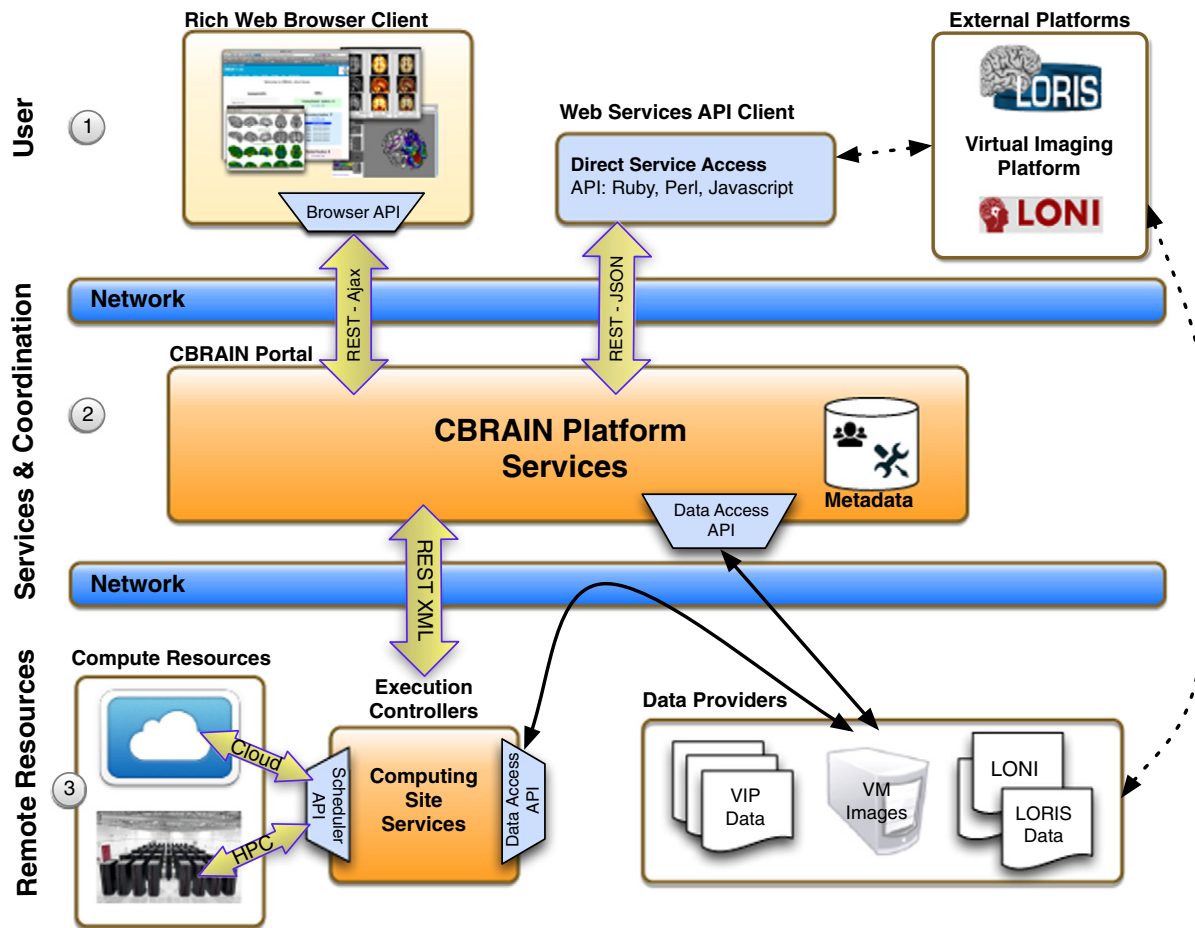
User

1

Rich Web Browser Client

Browser API

Web Services API Client

Direct Service Access
API: Ruby, Perl, Javascript

External Platforms

LORIS

Virtual Imaging Platform

LONI

Network

REST - Ajax

REST - JSON

Services & Coordination

2

CBRAIN Portal

CBRAIN Platform Services

Metadata

Data Access API

Network

REST XML

Remote Resources

3

Compute Resources

Cloud

HPC

Scheduler API

Execution Controllers

Computing Site Services

Data Access API

Data Providers

VIP Data

VM Images

LONI

LORIS Data